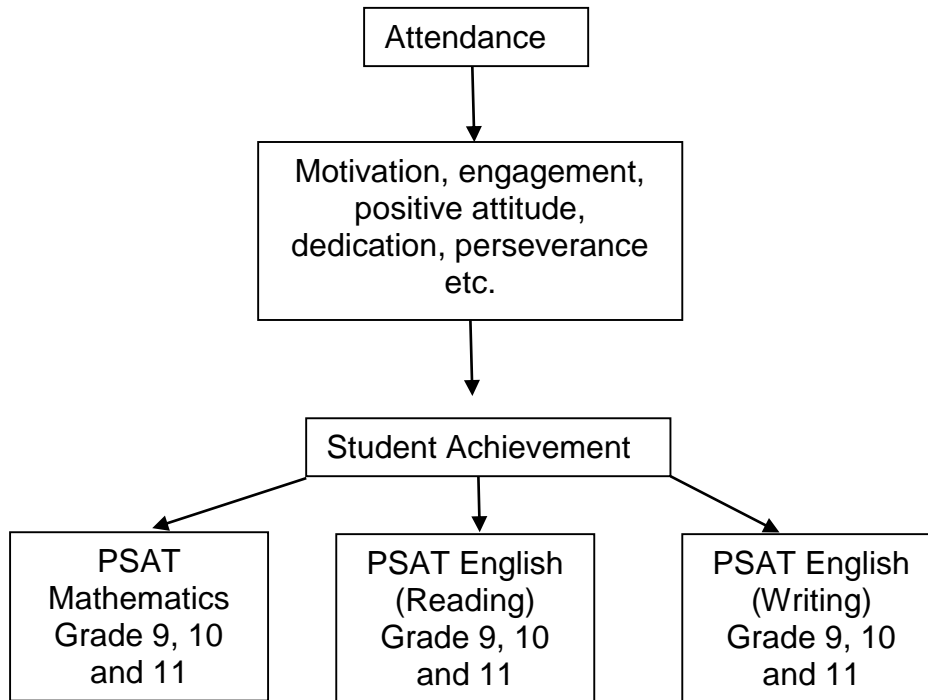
Attendance

Motivation, engagement, positive attitude, dedication, perseverance etc.

Student Achievement

PSAT Mathematics Grade 9, 10 and 11

PSAT English (Reading) Grade 9, 10 and 11

PSAT English (Writing) Grade 9, 10 and 11